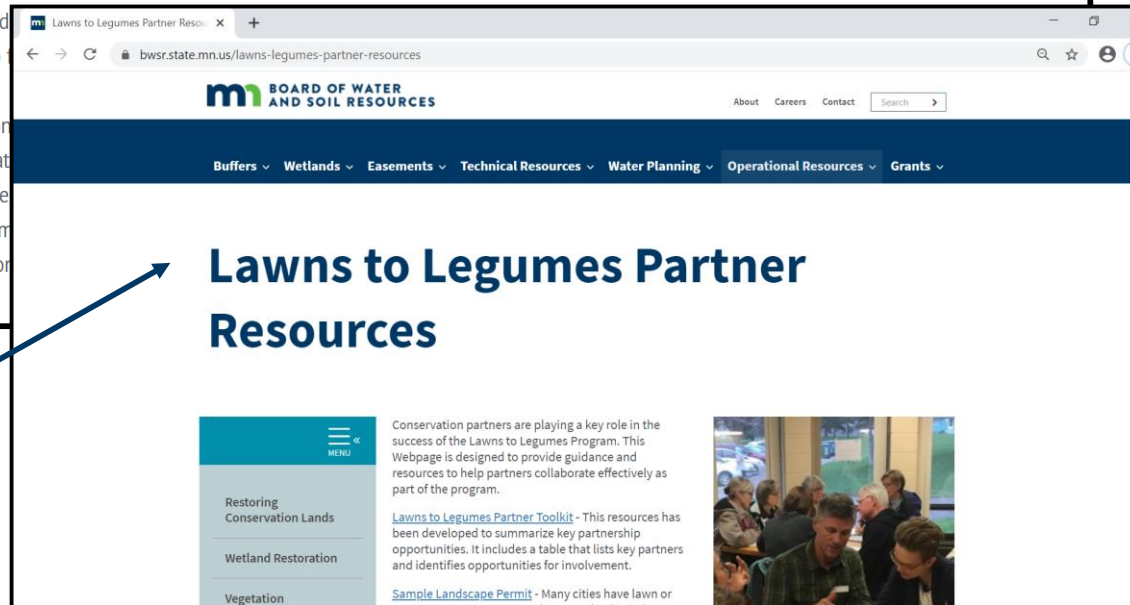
Lawns to Legumes Partner Resou ×   +

bwsr.state.mn.us/lawns-legumes-partner-resources

BOARD OF WATER AND SOIL RESOURCES

About   Careers   Contact   Search

Buffers   Wetlands   Easements   Technical Resources   Water Planning   Operational Resources   Grants

Lawns to Legumes Partner Resources

MENU

Restoring Conservation Lands

Wetland Restoration

Vegetation

Conservation partners are playing a key role in the success of the Lawns to Legumes Program. This Webpage is designed to provide guidance and resources to help partners collaborate effectively as part of the program.

Lawns to Legumes Partner Toolkit - This resources has been developed to summarize key partnership opportunities. It includes a table that lists key partners and identifies opportunities for involvement.

Sample Landscape Permit - Many cities have lawn or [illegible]